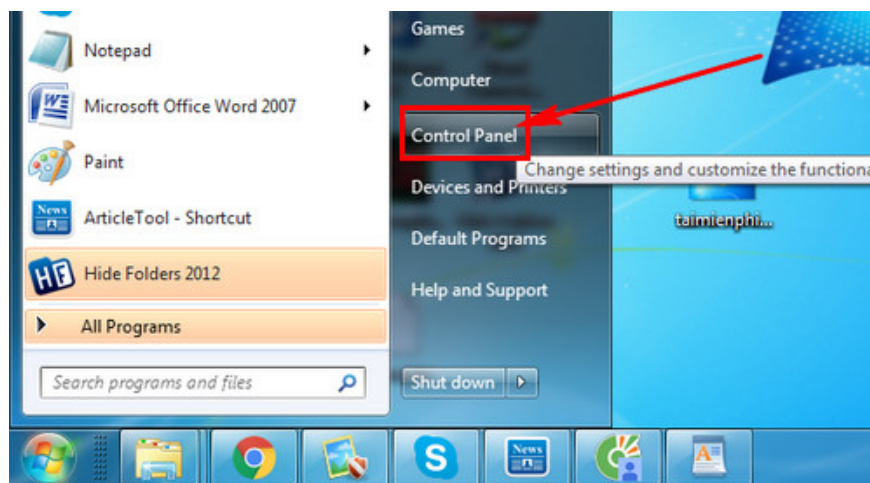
Notepad
Microsoft Office Word 2007
Paint
News
ArticleTool - Shortcut
Hide Folders 2012
All Programs
Search programs and files
Games
Computer
Control Panel
Change settings and customize the functiona
Devices and Printers
Default Programs
Help and Support
Shut down
taimienphi...
News